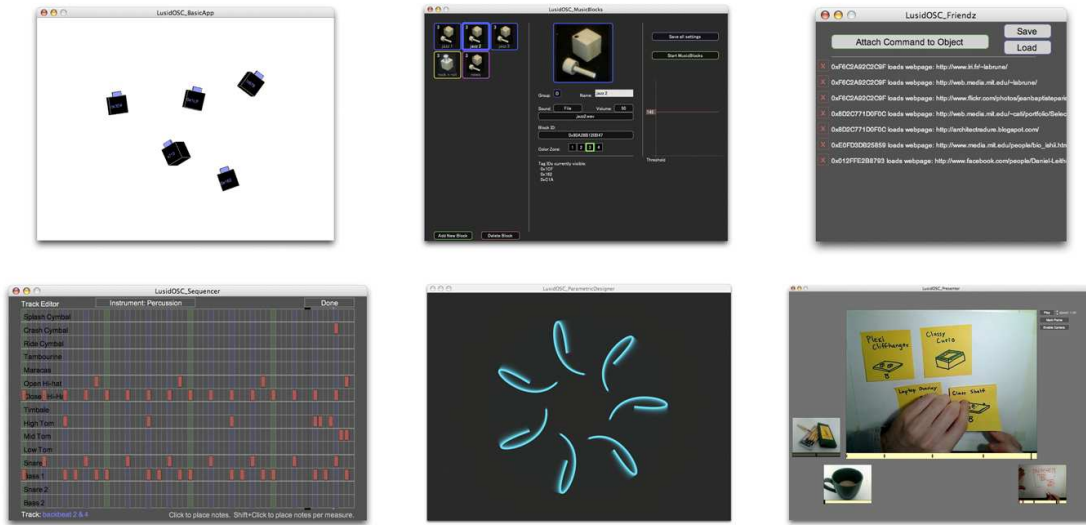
LusidOSC_BasicApp

LusidOSC_MusicBlocks

jazz 1
jazz 2
jazz 3
rock n roll
notes

Save all settings
Start MusicBlocks

Group: 0
Name: jazz 2
Sound: File
Volume: 50
Block ID:
0x80A2BE12EB47
Color Zone: 1 2 3 4
Threshold
Tag IDs currently visible:

Add New Block
Delete Block

LusidOSC_Friendz

Attach Command to Object
Save
Load

0xF6C2A92C2C9F loads webpage: http://www.irl.fr/~labrune/
0xF6C2A92C2C9F loads webpage: http://web.media.mit.edu/~labrune/
0xF6C2A92C2C9F loads webpage: http://www.flickr.com/photos/jeanbaptisteparis
0x8D2C771D0F5C loads webpage: http://web.media.mit.edu/~calli/portfolio/Selec
0x8D2C771D0F5C loads webpage: http://architectradure.blogspot.com/
0xE5FD3DB25859 loads webpage: http://www.media.mit.edu/people/bio_lahil.htm
0x012FFE2B8793 loads webpage: http://www.facebook.com/people/Daniel-Leith

LusidOSC_Sequencer

Track Editor
Instrument: Percussion
Done

Splash Cymbal
Crash Cymbal
Ride Cymbal
Tambourine
Maracas
Open Hi-hat
Close Hi-hat
Timbale
High Tom
Mid Tom
Low Tom
Snare
Bass 1
Snare 2
Bass 2

Track: backbeat 2 & 4
Click to place notes. Shift+Click to place notes per measure.

LusidOSC_ParametricDesigner

LusidOSC_Presenter

Pixel Cliffhanger
Classy Lusid
Laptop Overlay
Clear Shelf